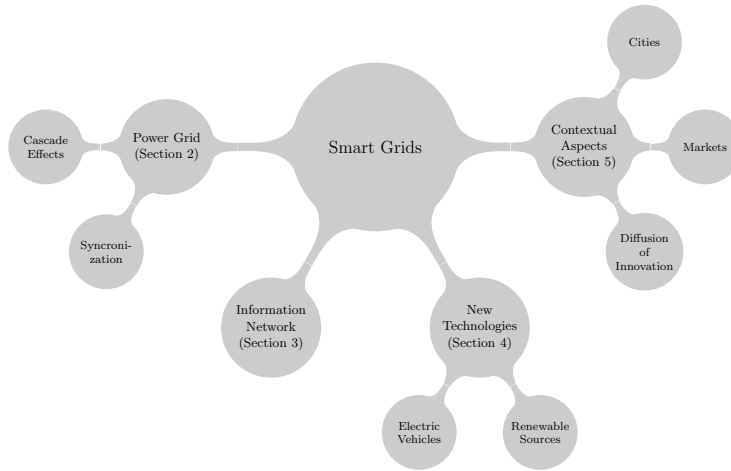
Smart Grids

Power Grid (Section 2)

Cascade Effects

Syncronization

Information Network (Section 3)

New Technologies (Section 4)

Electric Vehicles

Renewable Sources

Contextual Aspects (Section 5)

Cities

Markets

Diffusion of Innovation